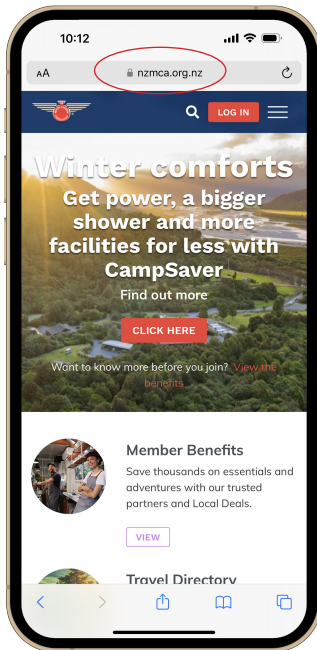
10:12

AA nzmca.org.nz

LOG IN

Winter comforts

Get power, a bigger shower and more facilities for less with CampSaver

Find out more

CLICK HERE

Want to know more before you join? View the benefits

Member Benefits

Save thousands on essentials and adventures with our trusted partners and Local Deals.

VIEW

Travel Directory